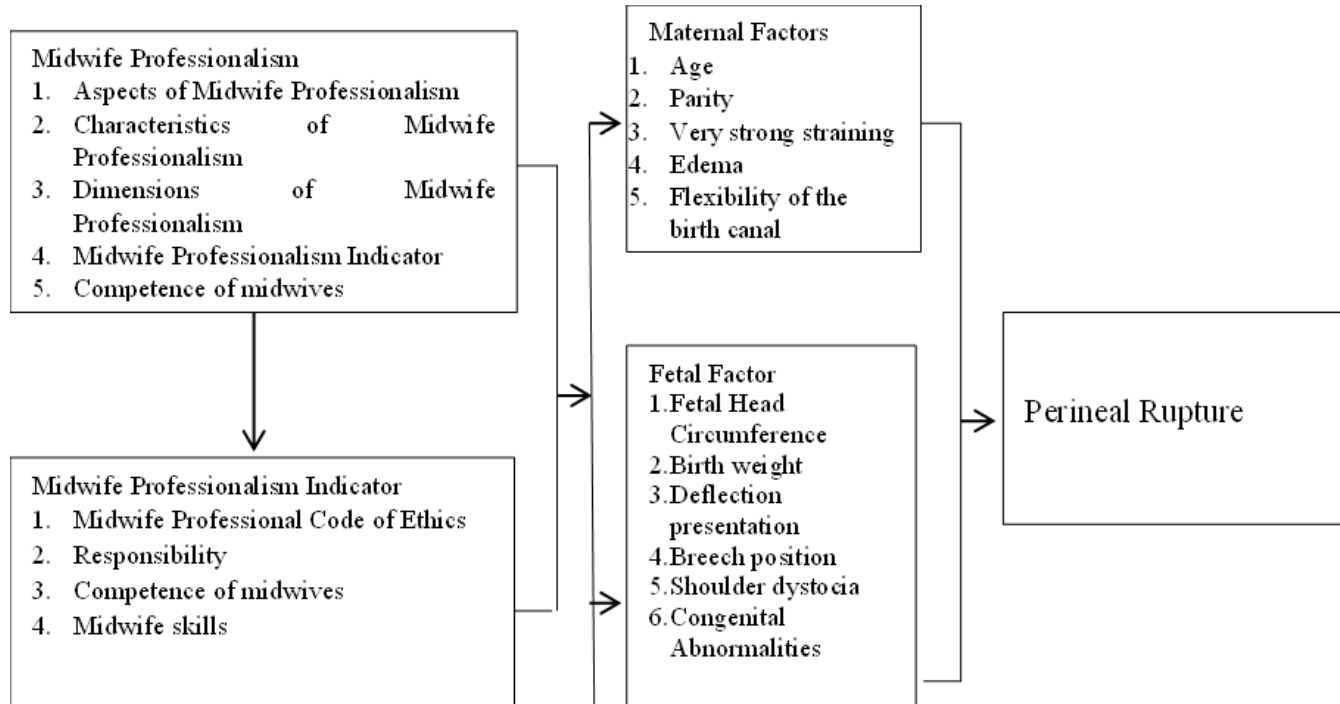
Midwife Professionalism
1. Aspects of Midwife Professionalism
2. Characteristics of Midwife Professionalism
3. Dimensions of Midwife Professionalism
4. Midwife Professionalism Indicator
5. Competence of midwives

Midwife Professionalism Indicator
1. Midwife Professional Code of Ethics
2. Responsibility
3. Competence of midwives
4. Midwife skills

Maternal Factors
1. Age
2. Parity
3. Very strong straining
4. Edema
5. Flexibility of the birth canal

Fetal Factor
1.Fetal Head Circumference
2.Birth weight
3.Deflection presentation
4.Breech position
5.Shoulder dystocia
6.Congenital Abnormalities

Perineal Rupture